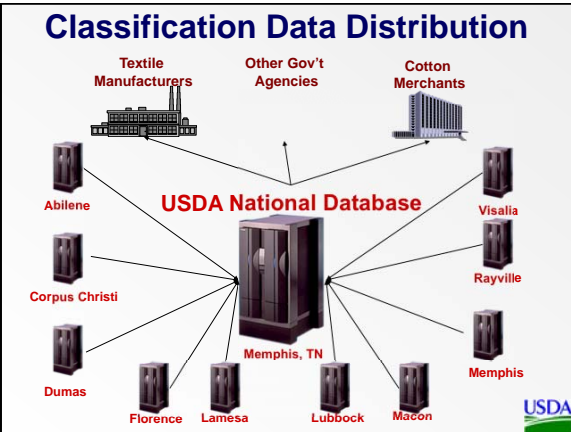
Classification Data Distribution

Textile Manufacturers

Other Gov't Agencies

Cotton Merchants

USDA National Database

Abilene

Visalia

Rayville

Corpus Christi

Memphis, TN

Memphis

Dumas

Florence

Lamesa

Lubbock

Macon

USDA